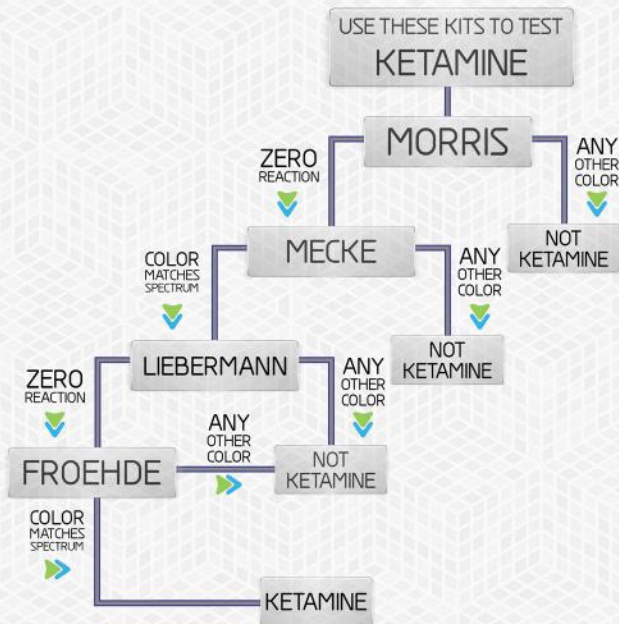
USE THESE KITS TO TEST
KETAMINE

MORRIS

ZERO
REACTION

ANY
OTHER
COLOR

MECKE

NOT
KETAMINE

COLOR
MATCHES
SPECTRUM

ANY
OTHER
COLOR

LIEBERMANN

NOT
KETAMINE

ZERO
REACTION

ANY
OTHER
COLOR

ANY
OTHER
COLOR

FROEHDE

NOT
KETAMINE

COLOR
MATCHES
SPECTRUM

KETAMINE